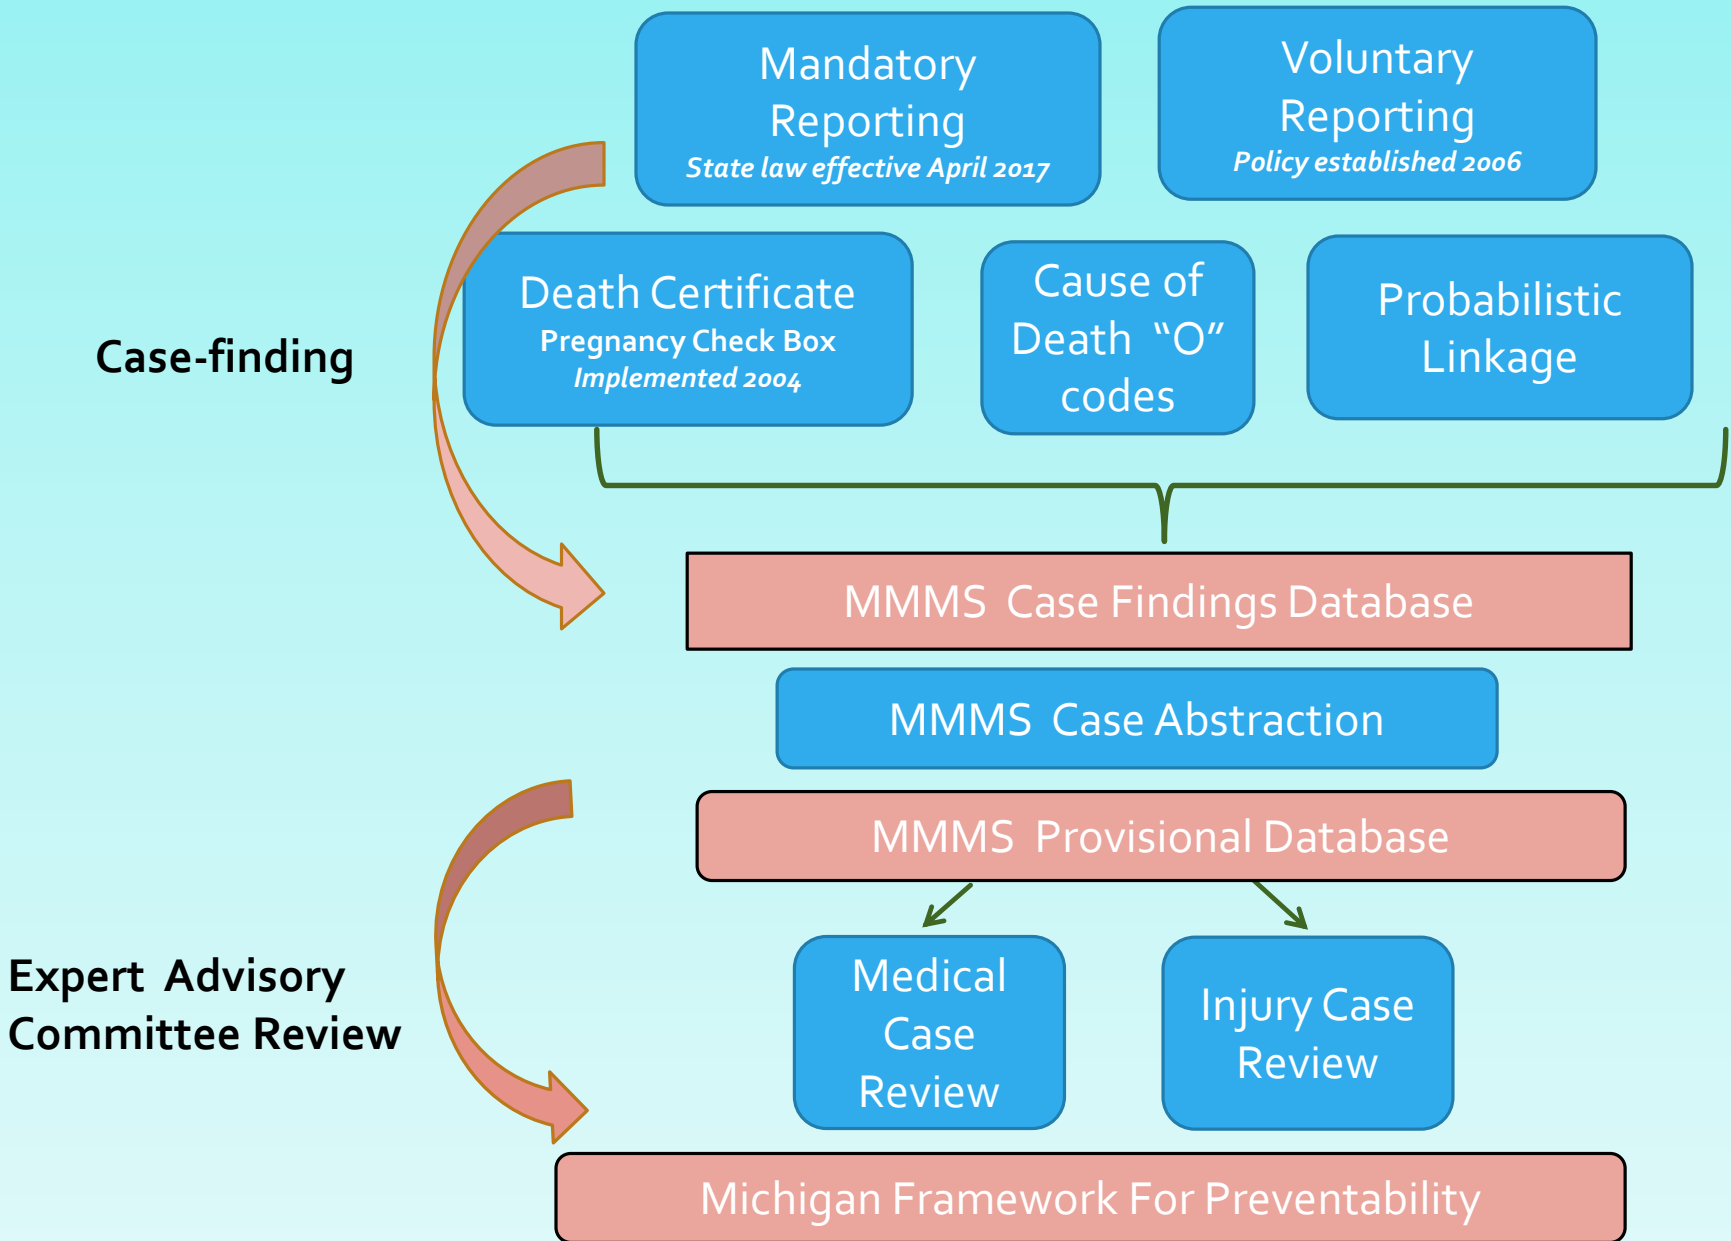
Mandatory Reporting
State law effective April 2017

Voluntary Reporting
Policy established 2006

Case-finding

Death Certificate
Pregnancy Check Box
Implemented 2004

Cause of Death "O" codes

Probabilistic Linkage

MMMS Case Findings Database

MMMS Case Abstraction

MMMS Provisional Database

Expert Advisory Committee Review

Medical Case Review

Injury Case Review

Michigan Framework For Preventability